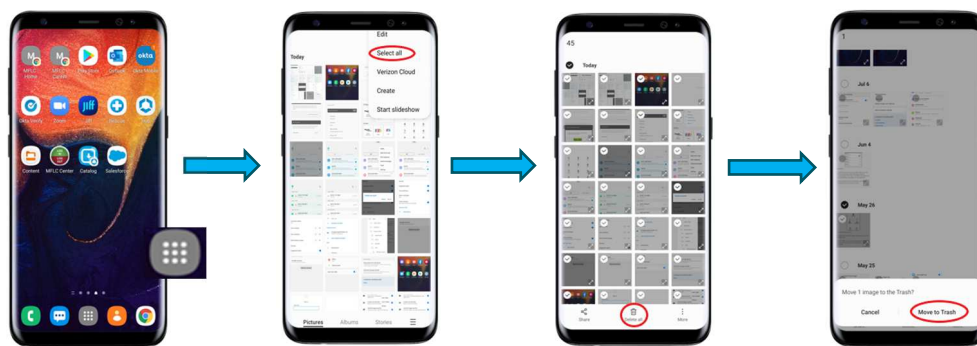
MFLC Home
MFLC Career
Play Store
Outlook
Okta Mobile
Okta Verify
Zoom
Jiff
Bonusly
Content
MFLC Center
Catalog
Salesforce

Edit
Select all
Verizon Cloud
Create
Start slideshow
Today
Pictures
Albums
Stories

45
Today
Share
Delete all
More

1
Jul 6
Jun 4
May 26
May 25
Move 1 image to the Trash?
Cancel
Move to Trash